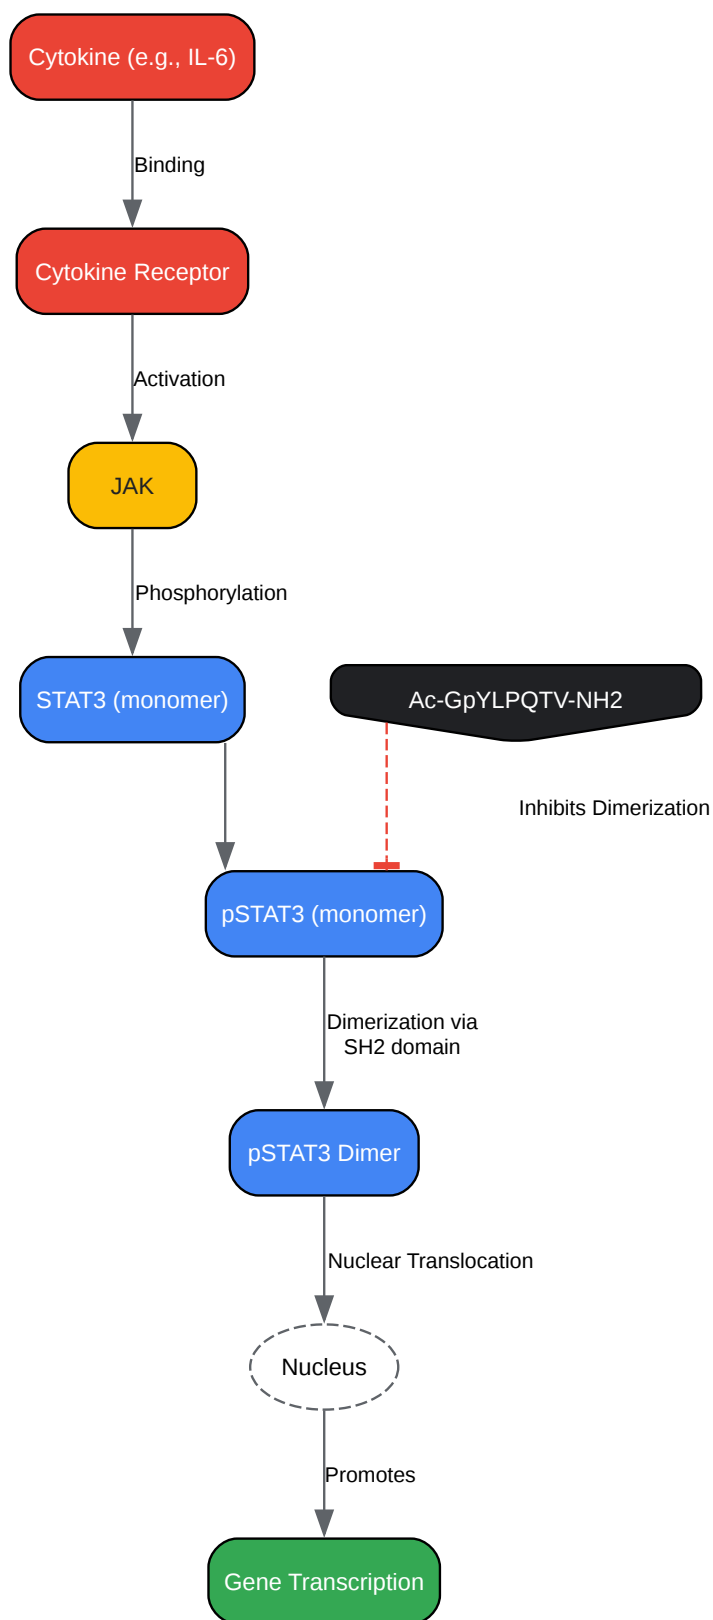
Cytokine (e.g., IL-6)

Binding

Cytokine Receptor

Activation

JAK

Phosphorylation

STAT3 (monomer)

Ac-GpYLPQTV-NH2

Inhibits Dimerization

pSTAT3 (monomer)

Dimerization via SH2 domain

pSTAT3 Dimer

Nuclear Translocation

Nucleus

Promotes

Gene Transcription